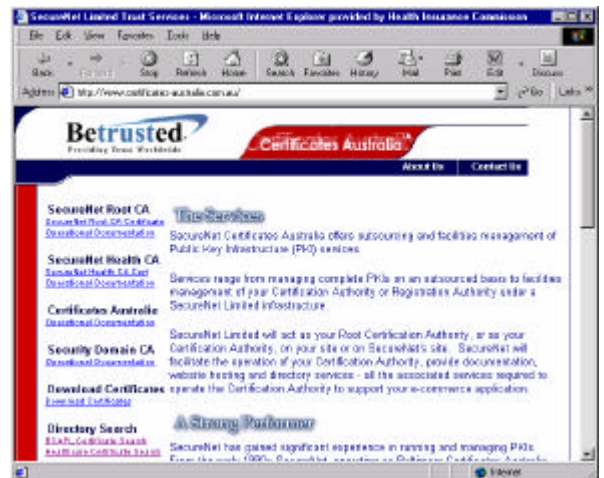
SecureNet Limited Trust Services - Microsoft Internet Explorer provided by Health Insurance Commission

File Edit View Favorites Tools Help

Back Forward Stop Refresh Home Search Favorites History Mail Print Edit Discuss

Address http://www.certificates-australia.com.au/ Go Links

Betrusted
Providing Trust Worldwide

Certificates Australia

About Us Contact Us

SecureNet Root CA
SecureNet Root CA Certificate
Operational Documentation

SecureNet Health CA
SecureNet Health CA Cert
Operational Documentation

Certificates Australia
Operational Documentation

Security Domain CA
Operational Documentation

Download Certificates
Download Certificates

Directory Search
LDAP Certificate Search
Healthcare Certificate Search

The Services

SecureNet Certificates Australia offers outsourcing and facilities management of Public Key Infrastructure (PKI) services.

Services range from managing complete PKIs on an outsourced basis to facilities management of your Certification Authority or Registration Authority under a SecureNet Limited infrastructure.

SecureNet Limited will act as your Root Certification Authority, or as your Certification Authority, on your site or on SecureNet's site. SecureNet will facilitate the operation of your Certification Authority, provide documentation, website hosting and directory services - all the associated services required to operate the Certification Authority to support your e-commerce application.

A Strong Performer

SecureNet has gained significant experience in running and managing PKIs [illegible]

Internet